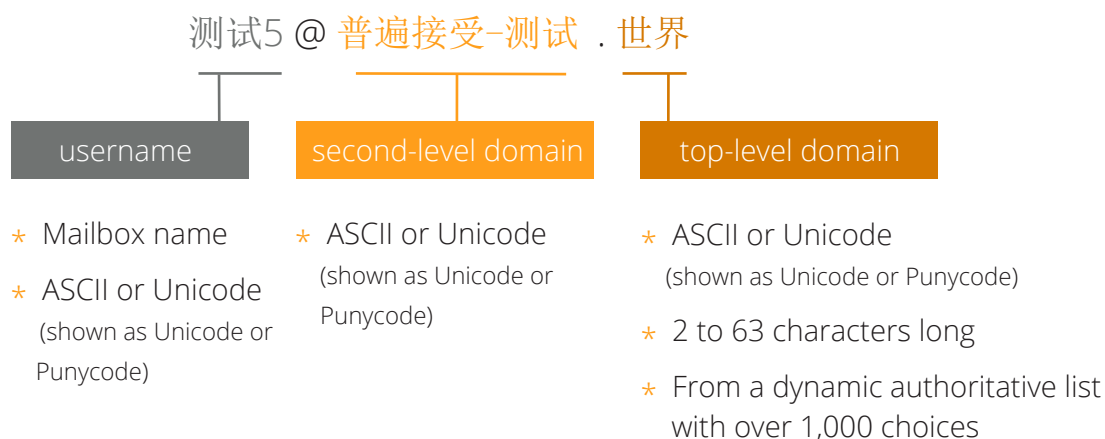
测试5 @ 普遍接受-测试 . 世界

username

* Mailbox name
* ASCII or Unicode (shown as Unicode or Punycode)

second-level domain

* ASCII or Unicode (shown as Unicode or Punycode)

top-level domain

* ASCII or Unicode (shown as Unicode or Punycode)
* 2 to 63 characters long
* From a dynamic authoritative list with over 1,000 choices